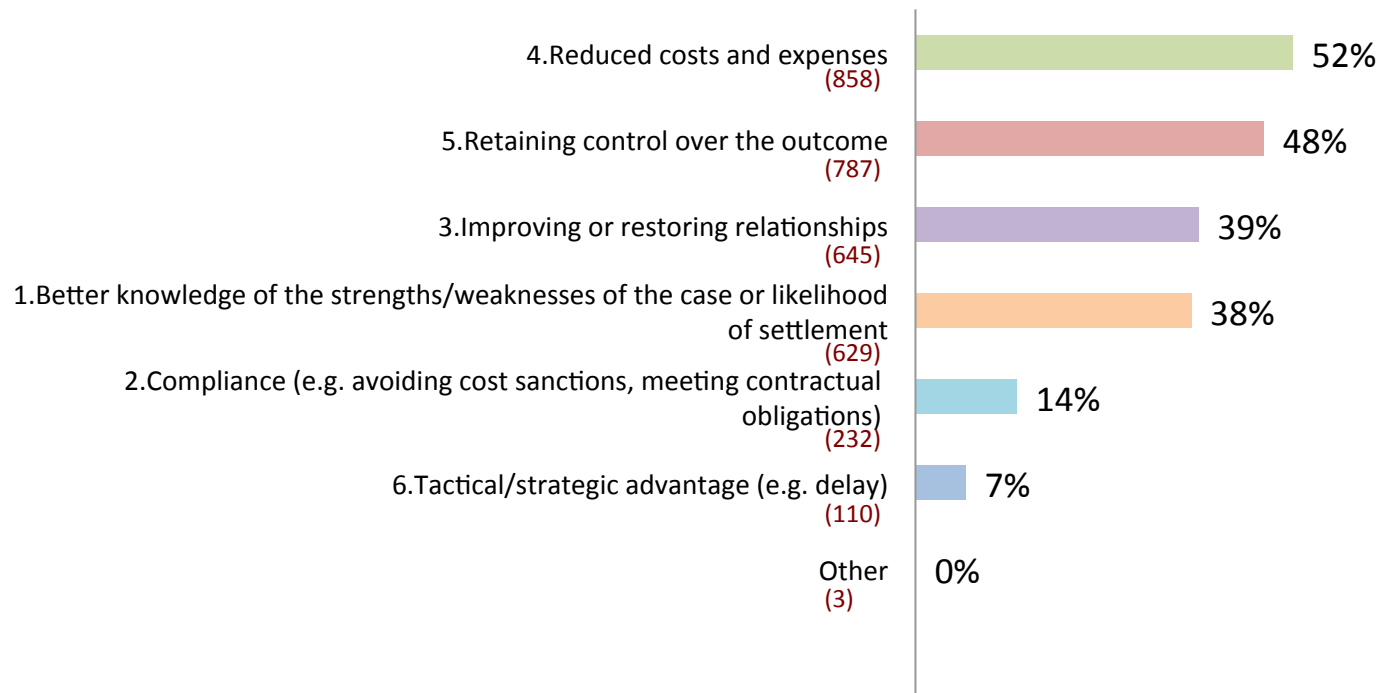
4.Reduced costs and expenses
(858)
52%

5.Retaining control over the outcome
(787)
48%

3.Improving or restoring relationships
(645)
39%

1.Better knowledge of the strengths/weaknesses of the case or likelihood of settlement
(629)
38%

2.Compliance (e.g. avoiding cost sanctions, meeting contractual obligations)
(232)
14%

6.Tactical/strategic advantage (e.g. delay)
(110)
7%

Other
(3)
0%